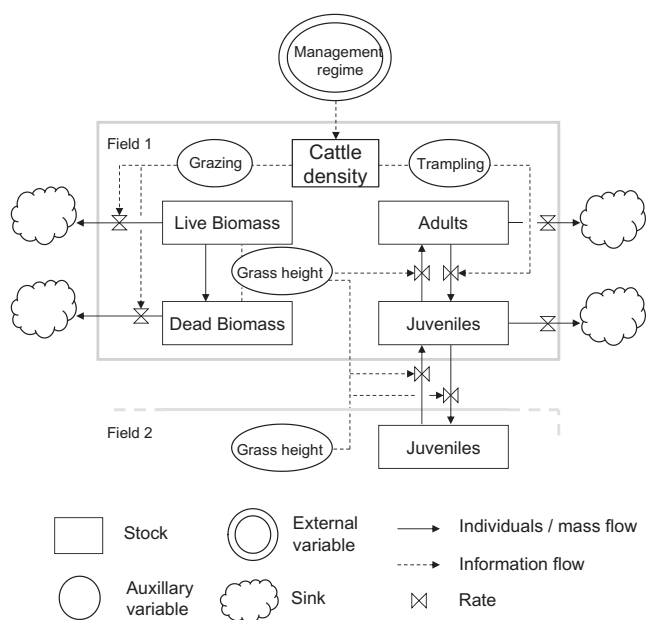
Management regime

Field 1

Grazing

Cattle density

Trampling

Live Biomass

Adults

Grass height

Dead Biomass

Juveniles

Field 2

Grass height

Juveniles

Stock

External variable

Individuals / mass flow

Information flow

Auxillary variable

Sink

Rate